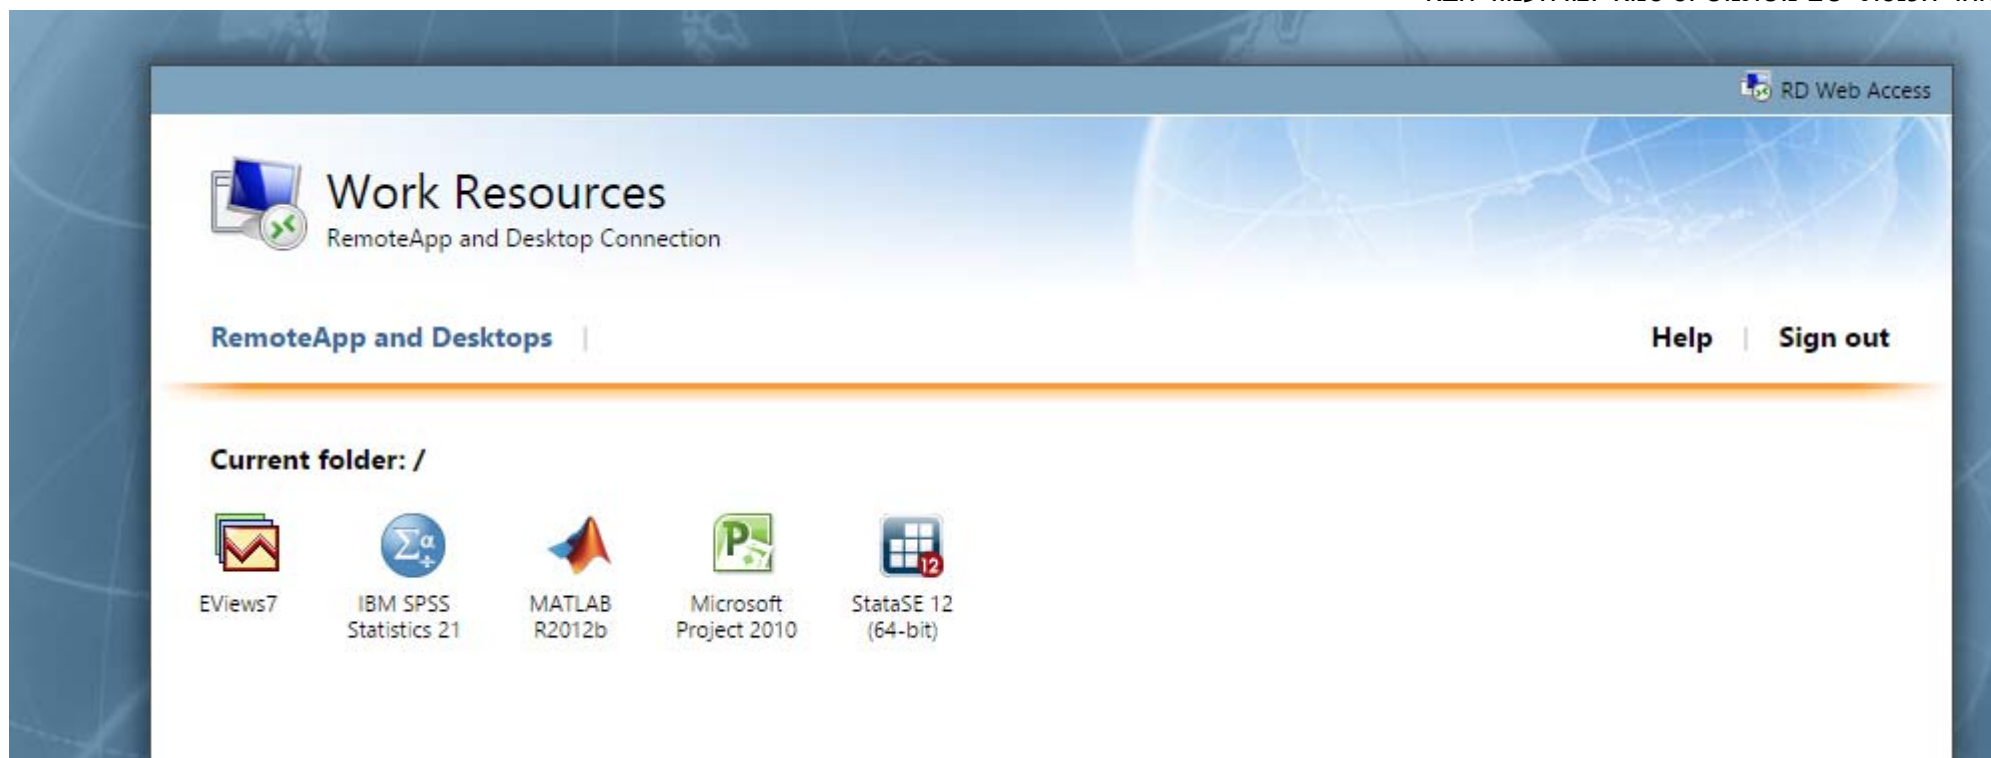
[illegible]

RD Web Access

Work Resources
RemoteApp and Desktop Connection

RemoteApp and Desktops | Help | Sign out

Current folder: /

EViews7

IBM SPSS Statistics 21

MATLAB R2012b

Microsoft Project 2010

StataSE 12 (64-bit)